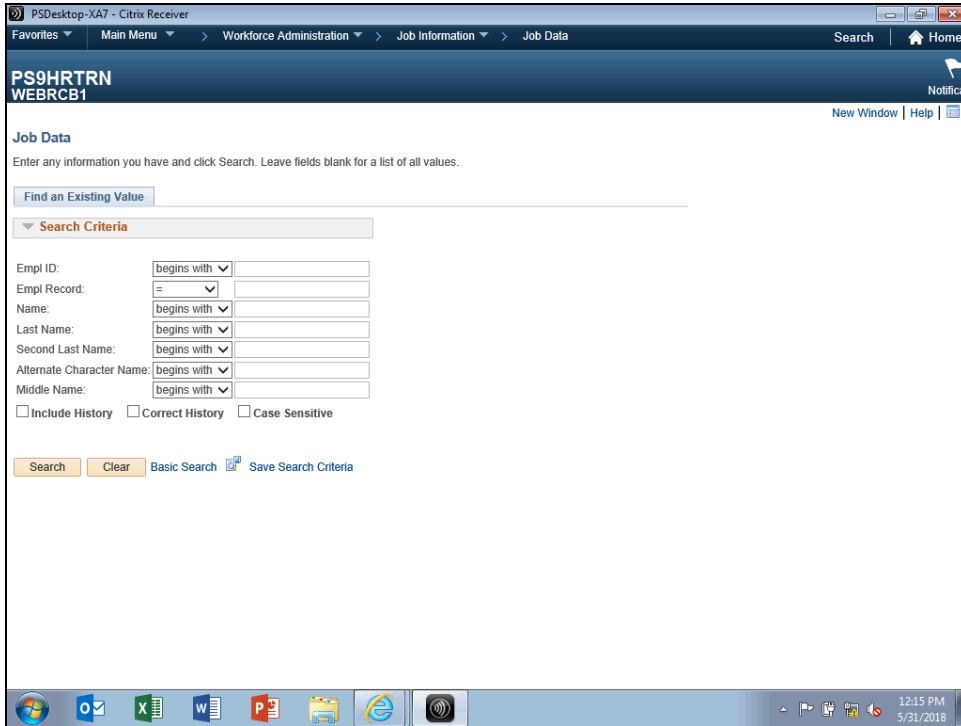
PSDesktop-XA7 - Citrix Receiver

Favorites ▼ Main Menu ▼ > Workforce Administration ▼ > Job Information ▼ > Job Data

Search Home

PS9HRTRN
WEBRCB1

Notific

New Window | Help |

Job Data

Enter any information you have and click Search. Leave fields blank for a list of all values.

Find an Existing Value

Search Criteria

Empl ID: begins with
Empl Record: =
Name: begins with
Last Name: begins with
Second Last Name: begins with
Alternate Character Name: begins with
Middle Name: begins with

Include History Correct History Case Sensitive

Search Clear Basic Search Save Search Criteria

12:15 PM
5/31/2018